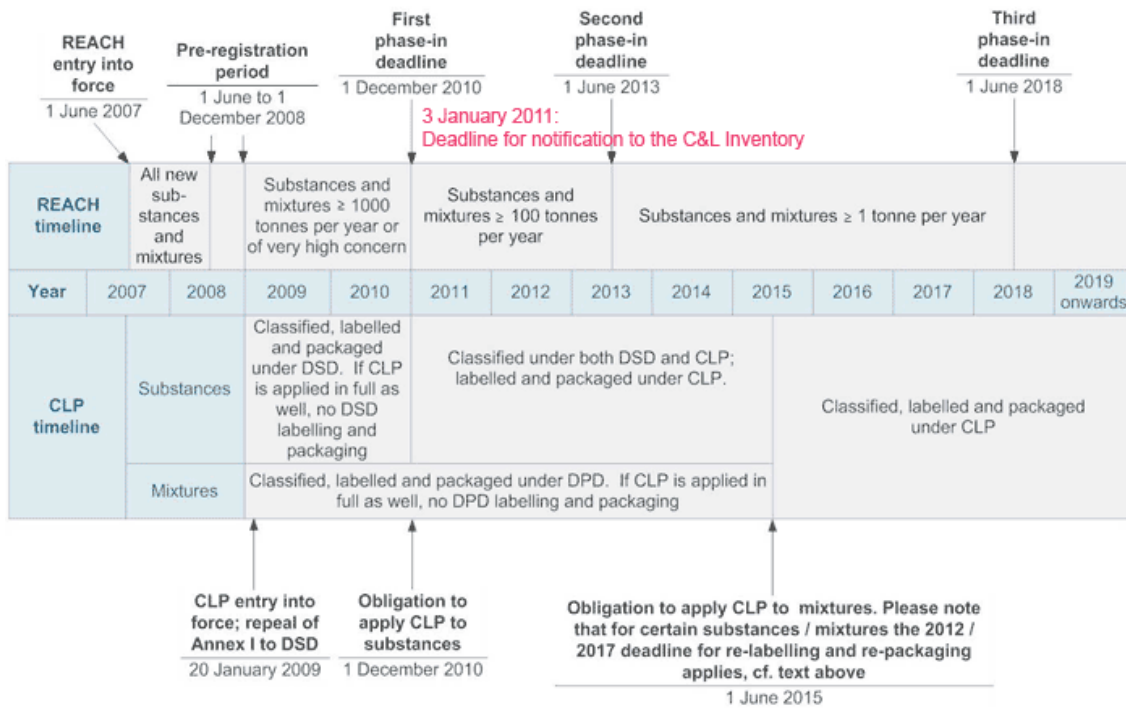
REACH entry into force
1 June 2007

Pre-registration period
1 June to 1 December 2008

First phase-in deadline
1 December 2010

3 January 2011:
Deadline for notification to the C&L Inventory

Second phase-in deadline
1 June 2013

Third phase-in deadline
1 June 2018

| REACH timeline | All new substances and mixtures | Substances and mixtures ≥ 1000 tonnes per year or of very high concern | Substances and mixtures ≥ 100 tonnes per year | Substances and mixtures ≥ 1 tonne per year |
|---|---|---|---|---|

| Year | 2007 | 2008 | 2009 | 2010 | 2011 | 2012 | 2013 | 2014 | 2015 | 2016 | 2017 | 2018 | 2019 onwards |
|---|---|---|---|---|---|---|---|---|---|---|---|---|---|

| CLP timeline | | | | |
|---|---|---|---|---|
| | Substances | Classified, labelled and packaged under DSD. If CLP is applied in full as well, no DSD labelling and packaging | Classified under both DSD and CLP; labelled and packaged under CLP. | Classified, labelled and packaged under CLP |
| | Mixtures | Classified, labelled and packaged under DPD. If CLP is applied in full as well, no DPD labelling and packaging | | |

CLP entry into force; repeal of Annex I to DSD
20 January 2009

Obligation to apply CLP to substances
1 December 2010

Obligation to apply CLP to mixtures. Please note that for certain substances / mixtures the 2012 / 2017 deadline for re-labelling and re-packaging applies, cf. text above
1 June 2015